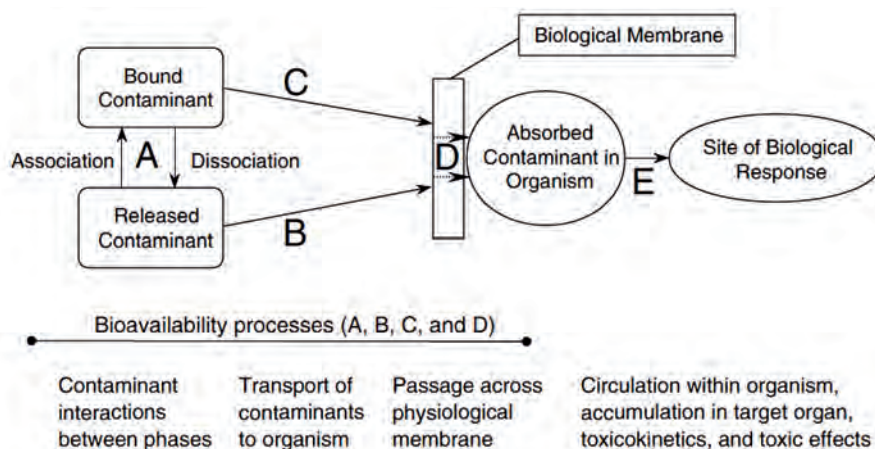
Biological Membrane

Bound Contaminant

C

Association

A

Dissociation

D

Absorbed Contaminant in Organism

E

Site of Biological Response

Released Contaminant

B

Bioavailability processes (A, B, C, and D)

Contaminant interactions between phases

Transport of contaminants to organism

Passage across physiological membrane

Circulation within organism, accumulation in target organ, toxicokinetics, and toxic effects